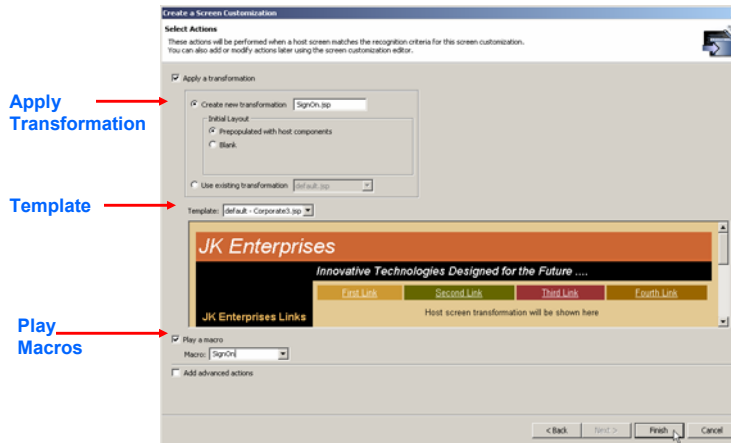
Create a Screen Customization

Select Actions

These actions will be performed when a host screen matches the recognition criteria for this screen customization. You can also add or modify actions later using the screen customization editor.

Apply a transformation

Apply Transformation

Create new transformation SignOn.jsp

Initial Layout

Prepopulated with host components

Blank

Use existing transformation default.jsp

Template

Template: default - Corporate3.jsp

JK Enterprises

Innovative Technologies Designed for the Future ....

First Link | Second Link | Third Link | Fourth Link

JK Enterprises Links

Host screen transformation will be shown here

Play Macros

Play a macro

Macro: SignOn

Add advanced actions

< Back | Next > | Finish | Cancel